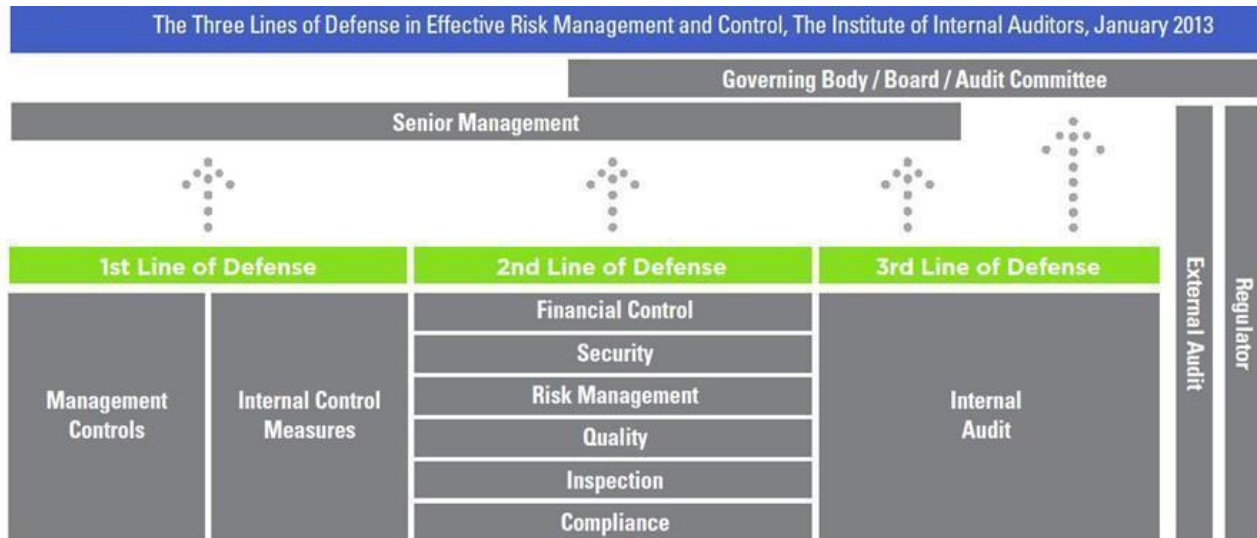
The Three Lines of Defense in Effective Risk Management and Control, The Institute of Internal Auditors, January 2013

Governing Body / Board / Audit Committee

Senior Management

1st Line of Defense

Management Controls

Internal Control Measures

2nd Line of Defense

Financial Control

Security

Risk Management

Quality

Inspection

Compliance

3rd Line of Defense

Internal Audit

External Audit

Regulator